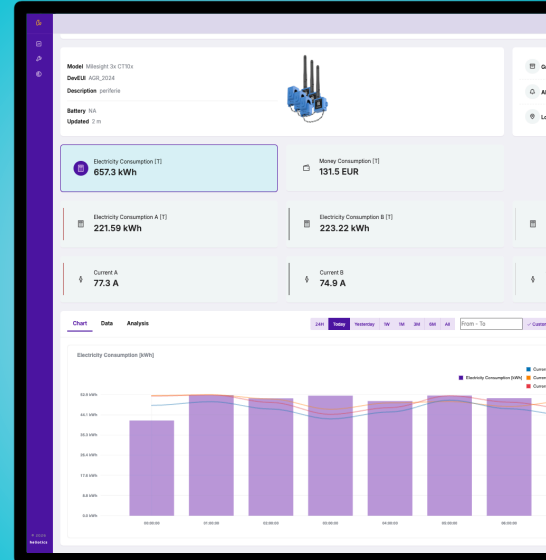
Model Milesight 3x CT10x
DevEUI AGR_2024
Description periferia

Battery NA
Updated 2 m

Gr

Al

Lo

Electricity Consumption [T]
657.3 kWh

Money Consumption [T]
131.5 EUR

Electricity Consumption A [T]
221.59 kWh

Electricity Consumption B [T]
223.22 kWh

Current A
77.3 A

Current B
74.9 A

Chart Data Analysis

24H Today Yesterday 1W 1M 3M 6M All From - To Custom

Electricity Consumption [kWh]

Electricity Consumption [kWh]
Curren
Curren
Curren

52.8 kWh
44.1 kWh
35.3 kWh
26.4 kWh
17.6 kWh
8.8 kWh
0.0 kWh

00:00:00
01:00:00
02:00:00
03:00:00
04:00:00
05:00:00
06:00:00

© 2024
Periferia